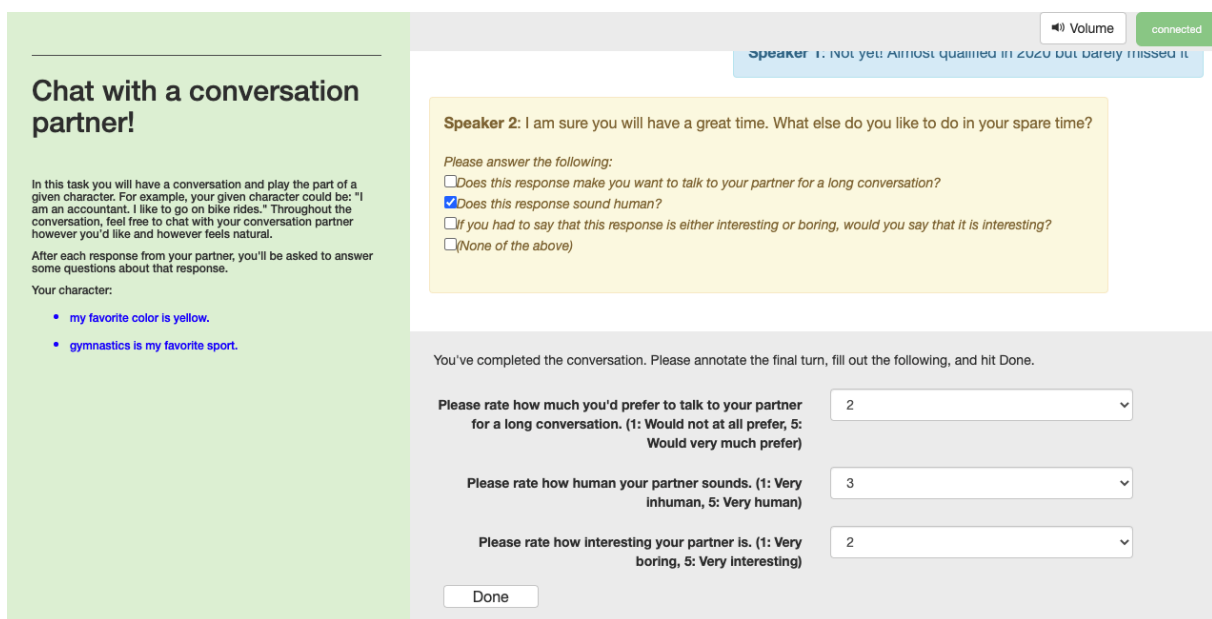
Chat with a conversation partner!

In this task you will have a conversation and play the part of a given character. For example, your given character could be: "I am an accountant. I like to go on bike rides." Throughout the conversation, feel free to chat with your conversation partner however you'd like and however feels natural.

After each response from your partner, you'll be asked to answer some questions about that response.

Your character:

- my favorite color is yellow.
- gymnastics is my favorite sport.

Volume connected

Speaker 1: Not yet! Almost qualified in 2020 but barely missed it

Speaker 2: I am sure you will have a great time. What else do you like to do in your spare time?

Please answer the following:
Does this response make you want to talk to your partner for a long conversation?
Does this response sound human?
If you had to say that this response is either interesting or boring, would you say that it is interesting?
(None of the above)

You've completed the conversation. Please annotate the final turn, fill out the following, and hit Done.

Please rate how much you'd prefer to talk to your partner for a long conversation. (1: Would not at all prefer, 5: Would very much prefer) 2

Please rate how human your partner sounds. (1: Very inhuman, 5: Very human) 3

Please rate how interesting your partner is. (1: Very boring, 5: Very interesting) 2

Done